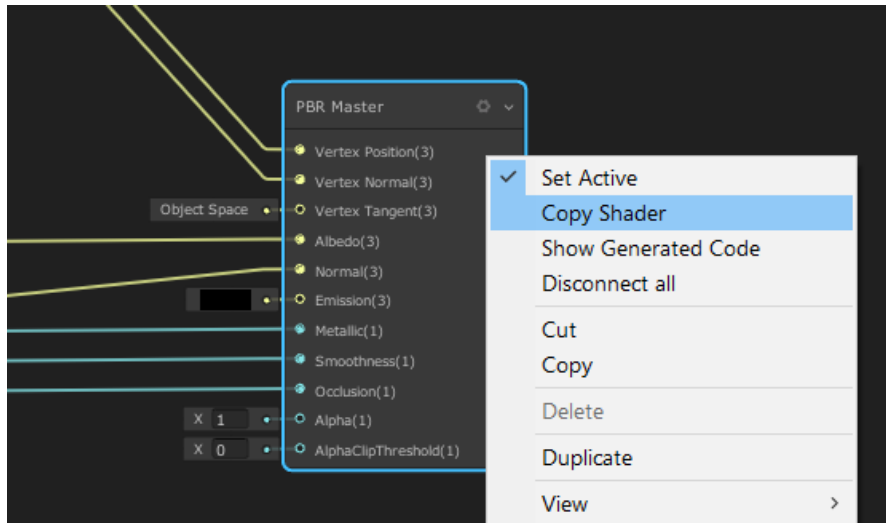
PBR Master

Vertex Position(3)
Vertex Normal(3)
Object Space
Vertex Tangent(3)
Albedo(3)
Normal(3)
Emission(3)
Metallic(1)
Smoothness(1)
Occlusion(1)
X 1
Alpha(1)
X 0
AlphaClipThreshold(1)

Set Active
Copy Shader
Show Generated Code
Disconnect all
Cut
Copy
Delete
Duplicate
View